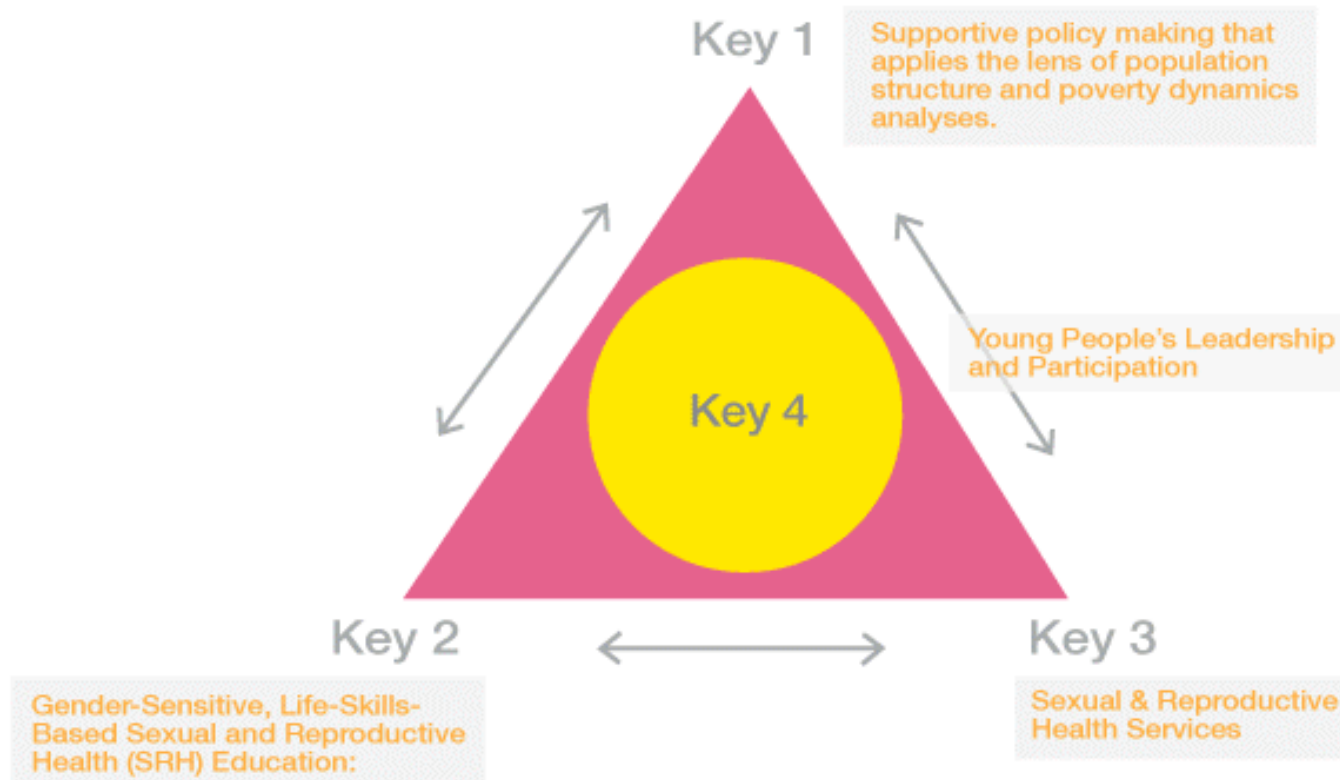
Key 1

Supportive policy making that applies the lens of population structure and poverty dynamics analyses.

Key 4

Young People's Leadership and Participation

Key 2

Gender-Sensitive, Life-Skills-Based Sexual and Reproductive Health (SRH) Education:

Key 3

Sexual & Reproductive Health Services